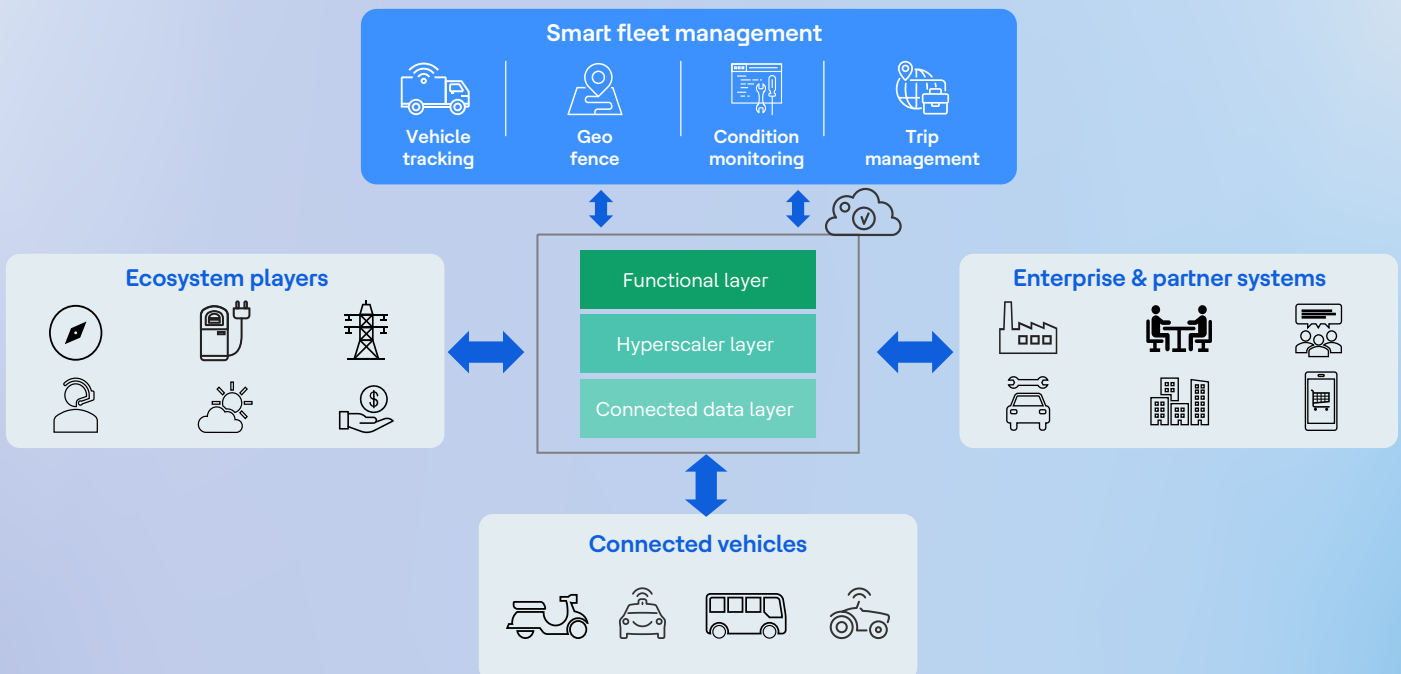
Smart fleet management

Vehicle tracking

Geo fence

Condition monitoring

Trip management

Ecosystem players

Functional layer

Hyperscaler layer

Connected data layer

Enterprise & partner systems

Connected vehicles